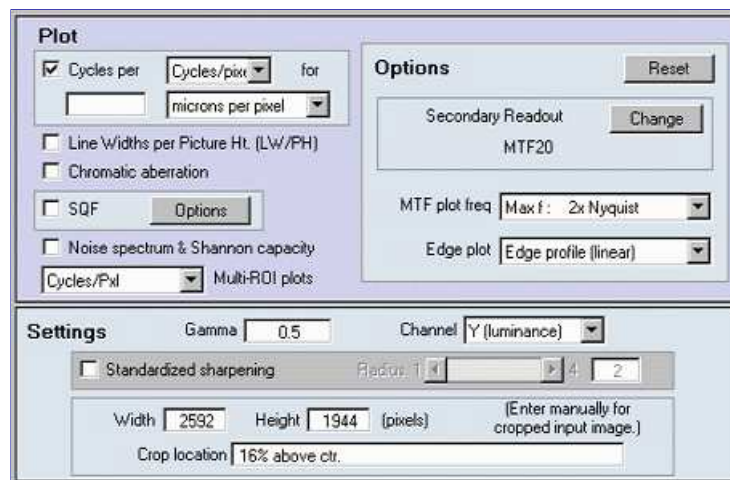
Plot

Cycles per | Cycles/pixe | for

microns per pixel

Line Widths per Picture Ht. (LW/PH)

Chromatic aberration

SQF | Options

Noise spectrum & Shannon capacity

Cycles/Pxl | Multi-ROI plots

Options | Reset

Secondary Readout | Change

MTF20

MTF plot freq | Max f : 2x Nyquist

Edge plot | Edge profile (linear)

Settings | Gamma | 0.5 | Channel | Y (luminance)

Standardized sharpening | Radius 1 | 4 | 2

Width | 2592 | Height | 1944 | (pixels) | (Enter manually for cropped input image.)

Crop location | 16% above ctr.